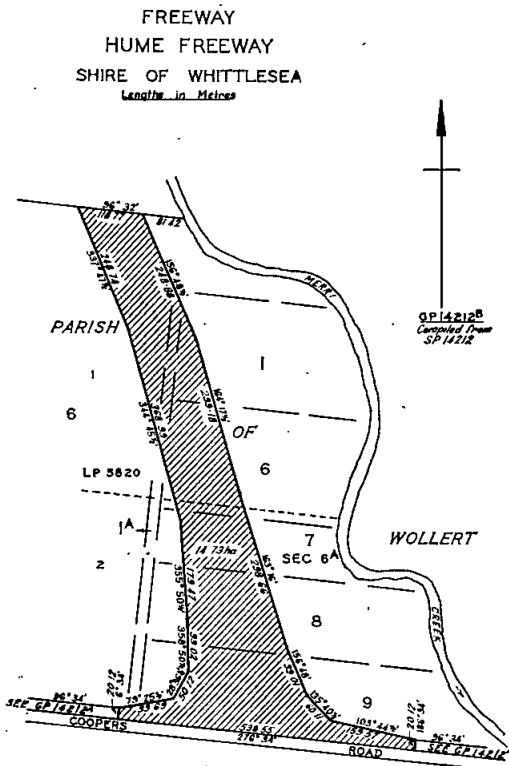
FREEWAY
HUME FREEWAY
SHIRE OF WHITTLESEA
Lengths in Metres

96° 32'
118.77
81.42

GP 14212$^B$
Compiled from
SP 14212

MERRI

PARISH

OF

WOLLERT

CREEK

1
6
1
6
LP 5820
1A
2
7
SEC 6A
8
9

14.73 ha

20.12
96° 34'
SEE GP 14212A

COOPERS

ROAD

SEE GP 14212

20.12
96° 34'

105° 44'
155° 40'
156° 48'
538.65
276° 34'
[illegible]